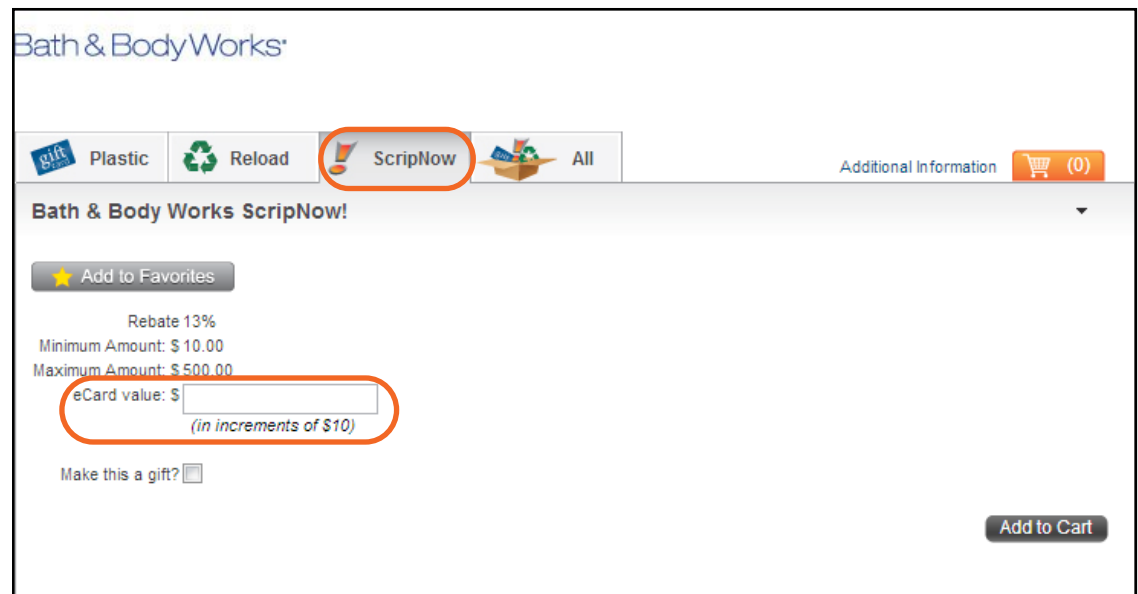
Bath & BodyWorks

gift card Plastic Reload ScripNow All

Additional Information (0)

Bath & Body Works ScripNow!

Add to Favorites

Rebate 13%
Minimum Amount: $ 10.00
Maximum Amount: $ 500.00
eCard value: $
(in increments of $10)

Make this a gift?

Add to Cart